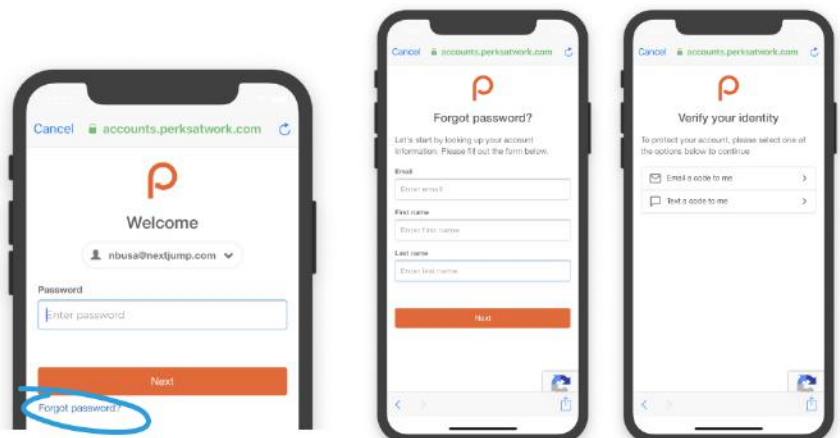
Cancel accounts.perksatwork.com

Welcome

nbusa@nextjump.com

Password

Enter password

Next

Forgot password?

Cancel accounts.perksatwork.com

Forgot password?

Let's start by looking up your account information. Please fill out the form below.

Email

Enter email

First name

Enter first name

Last name

Enter last name

Next

Cancel accounts.perksatwork.com

Verify your identity

To protect your account, please select one of the options below to continue

Email a code to me

Text a code to me